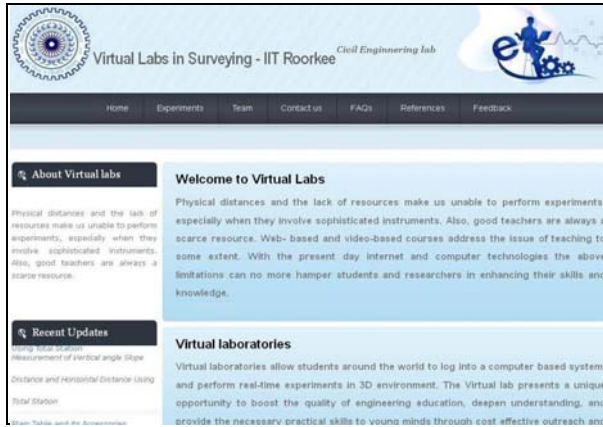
Virtual Labs in Surveying - IIT Roorkee Civil Engineering lab

Home Experiments Team Contact us FAQs References Feedback

About Virtual labs

Physical distances and the lack of resources make us unable to perform experiments, especially when they involve sophisticated instruments. Also, good teachers are always a scarce resource.

Recent Updates

Using Total Station Measurement of Vertical angle Slope

Distance and Horizontal Distance Using Total Station

Plain Table and its Accessories

Welcome to Virtual Labs

Physical distances and the lack of resources make us unable to perform experiments especially when they involve sophisticated instruments. Also, good teachers are always a scarce resource. Web- based and video-based courses address the issue of teaching to some extent. With the present day internet and computer technologies the above limitations can no more hamper students and researchers in enhancing their skills and knowledge.

Virtual laboratories

Virtual laboratories allow students around the world to log into a computer based system and perform real-time experiments in 3D environment. The Virtual lab presents a unique opportunity to boost the quality of engineering education, deepen understanding, and provide the necessary practical skills to young minds through cost effective outreach an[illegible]